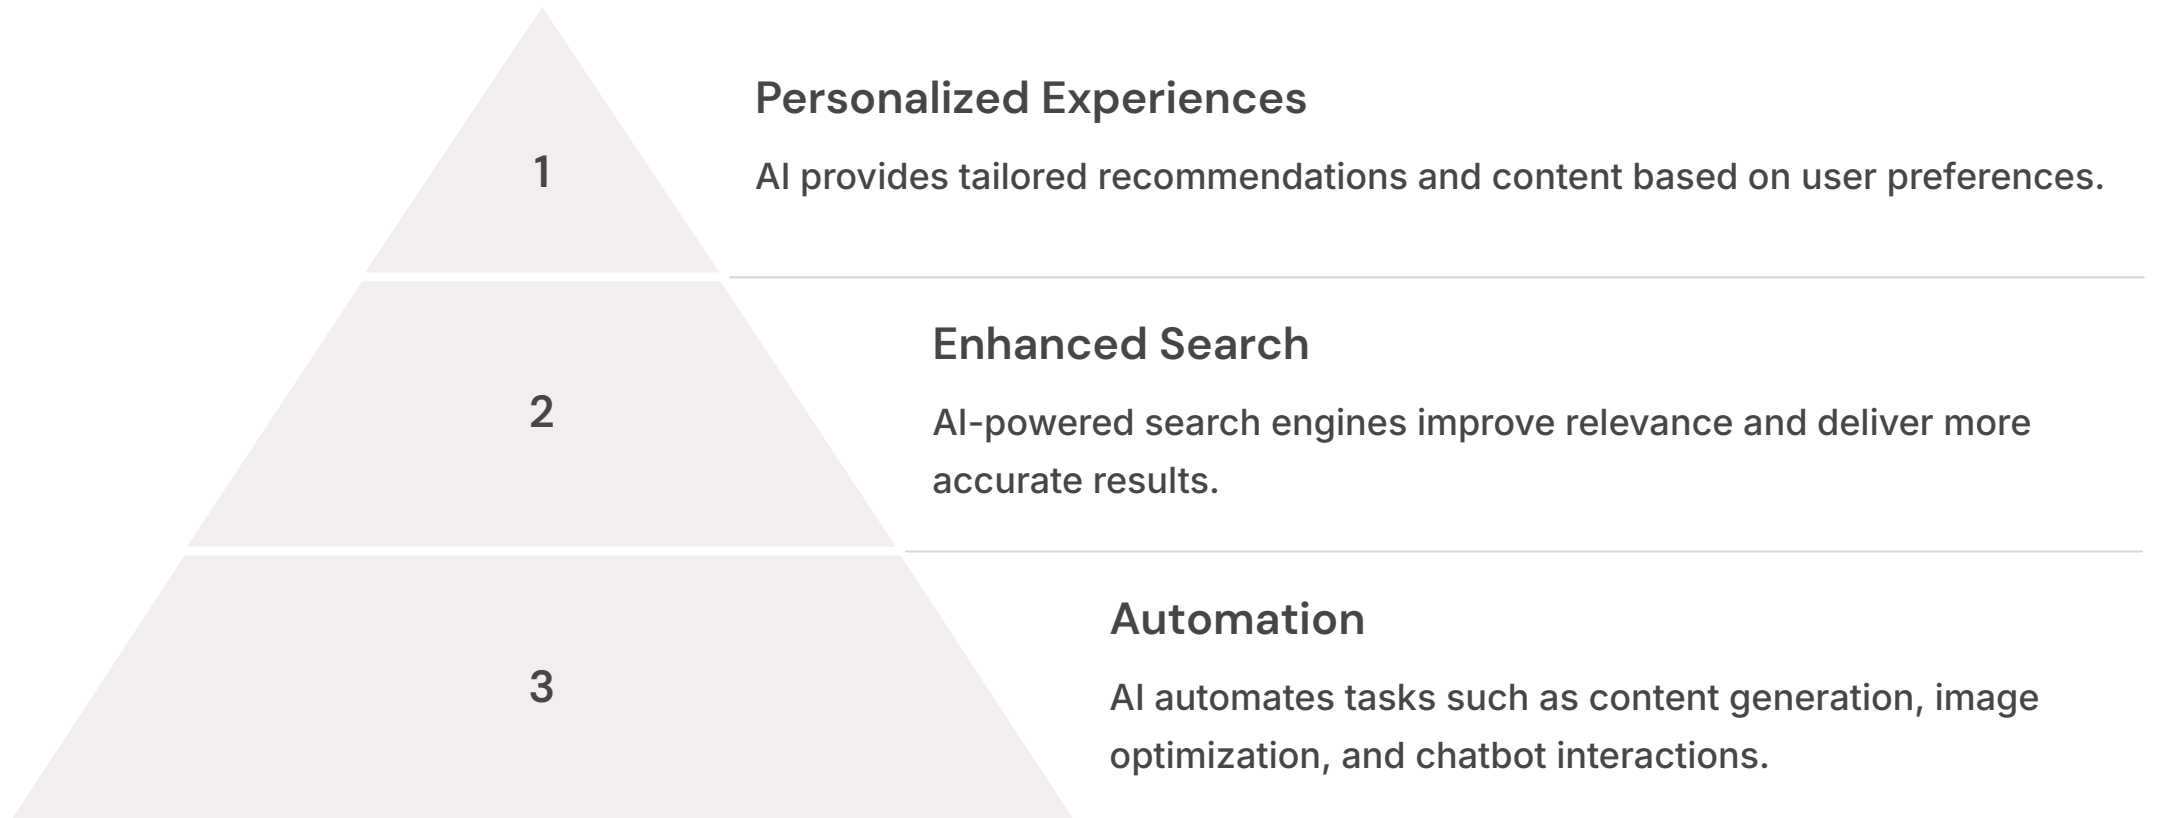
1

Personalized Experiences

AI provides tailored recommendations and content based on user preferences.

2

Enhanced Search

AI-powered search engines improve relevance and deliver more accurate results.

3

Automation

AI automates tasks such as content generation, image optimization, and chatbot interactions.